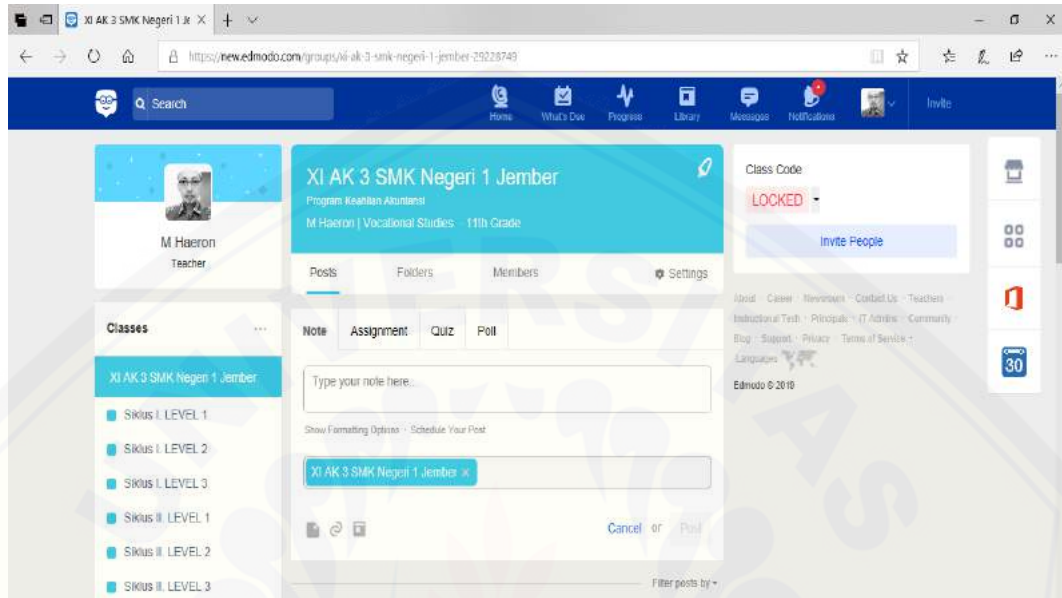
XI AK 3 SMK Negeri 1 Je ×

https://new.edmodo.com/groups/xi-ak-3-smk-negeri-1-jember-29228749

Search

Home What's Due Progress Library Messages Notifications Invite

M Haeron
Teacher

XI AK 3 SMK Negeri 1 Jember
Program Keahlian Akuntansi
M Haeron | Vocational Studies · 11th Grade

Posts Folders Members Settings

Class Code
LOCKED
Invite People

About · Career · Newsroom · Contact Us · Teachers · Instructional Tech · Principals · IT Admins · Community · Blog · Support · Privacy · Terms of Service · Languages

Edmodo © 2019

Classes

XI AK 3 SMK Negeri 1 Jember
Siklus I. LEVEL 1
Siklus I. LEVEL 2
Siklus I. LEVEL 3
Siklus II. LEVEL 1
Siklus II. LEVEL 2
Siklus II. LEVEL 3

Note Assignment Quiz Poll

Type your note here...

Show Formatting Options · Schedule Your Post

XI AK 3 SMK Negeri 1 Jember ×

Cancel or Post

Filter posts by

30